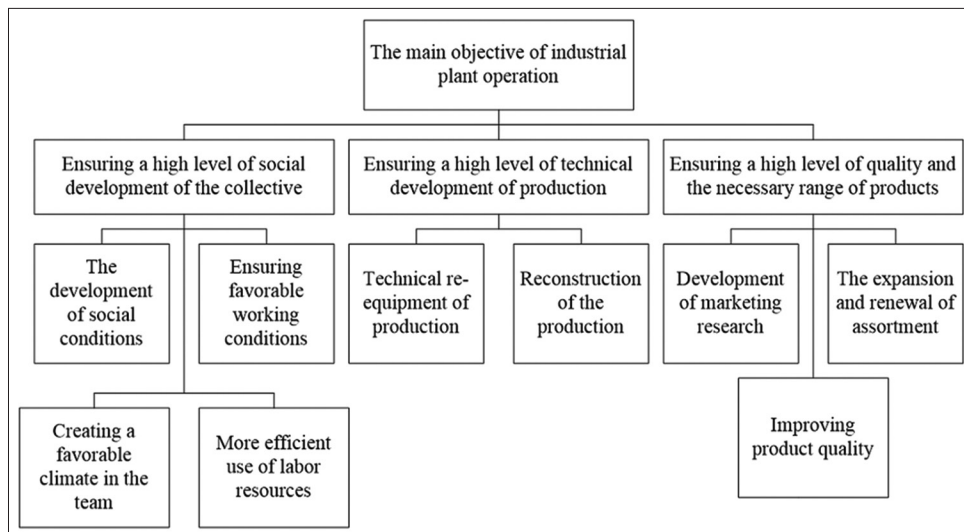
The main objective of industrial plant operation

Ensuring a high level of social development of the collective

Ensuring a high level of technical development of production

Ensuring a high level of quality and the necessary range of products

The development of social conditions

Ensuring favorable working conditions

Technical re-equipment of production

Reconstruction of the production

Development of marketing research

The expansion and renewal of assortment

Creating a favorable climate in the team

More efficient use of labor resources

Improving product quality